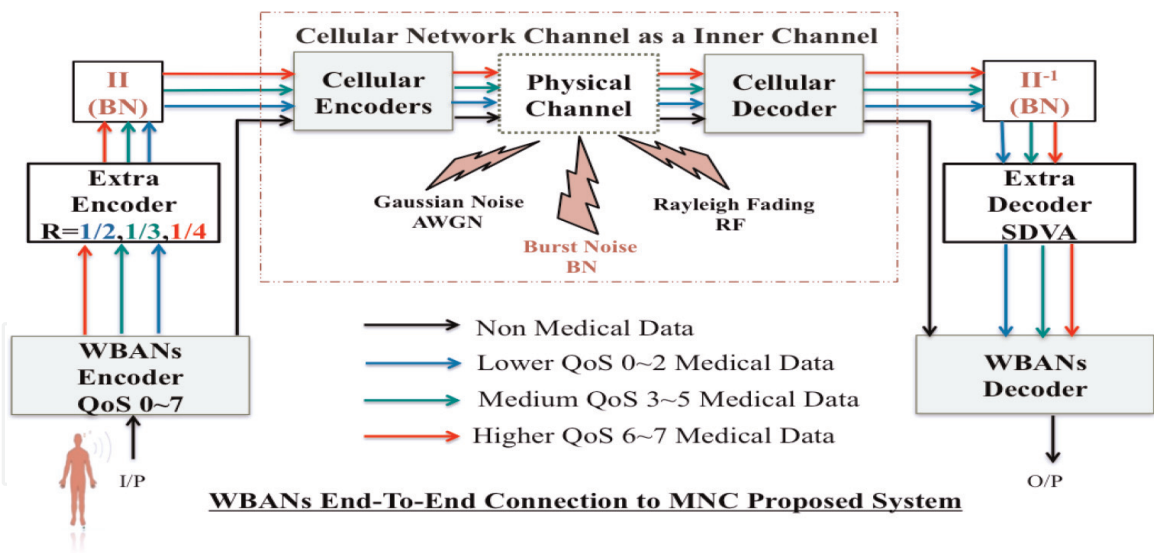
Cellular Network Channel as a Inner Channel

Π
(BN)

Cellular
Encoders

Physical
Channel

Cellular
Decoder

$\Pi^{-1}$
(BN)

Extra
Encoder
R=1/2,1/3,1/4

Gaussian Noise
AWGN

Burst Noise
BN

Rayleigh Fading
RF

Extra
Decoder
SDVA

WBANs
Encoder
QoS 0~7

Non Medical Data

Lower QoS 0~2 Medical Data

Medium QoS 3~5 Medical Data

Higher QoS 6~7 Medical Data

WBANs
Decoder

I/P

O/P

WBANs End-To-End Connection to MNC Proposed System